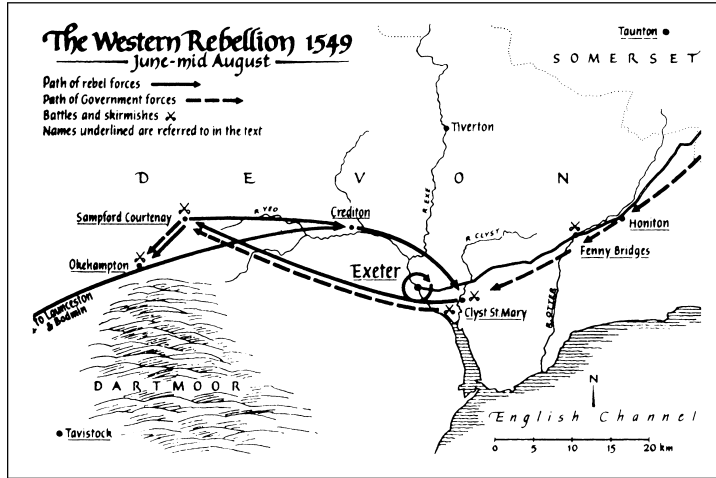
The Western Rebellion 1549
June-mid August

Path of rebel forces
Path of Government forces
Battles and skirmishes ✕
Names underlined are referred to in the text

Taunton
SOMERSET

Tiverton

D E V O N

Sampford Courtenay
R. YEO
Crediton
R. EXE
R. CLYST
Honiton
Fenny Bridges
Okehampton
To Launceston & Bodmin
Exeter
Clyst St Mary
R. OTTER

DARTMOOR

Tavistock

N

English Channel

0 5 10 15 20 km